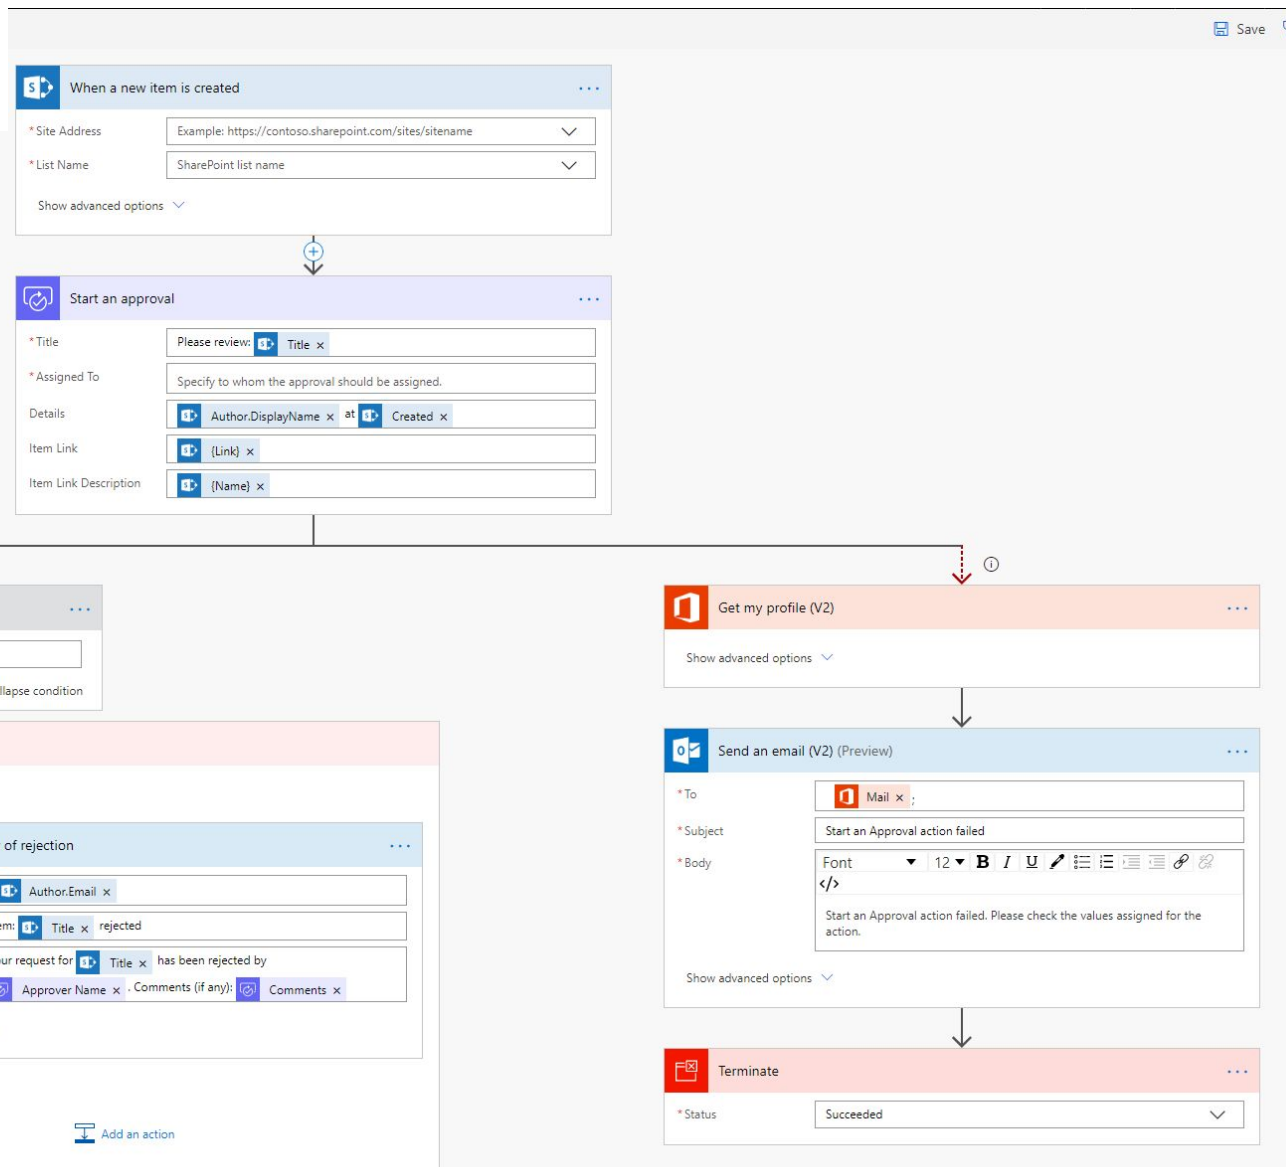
Save

When a new item is created

* Site Address Example: https://contoso.sharepoint.com/sites/sitename

* List Name SharePoint list name

Show advanced options

Start an approval

* Title Please review: Title ×

* Assigned To Specify to whom the approval should be assigned.

Details Author.DisplayName × at Created ×

Item Link {Link} ×

Item Link Description {Name} ×

llapse condition

of rejection

Author.Email ×

em: Title × rejected

ur request for Title × has been rejected by

Approver Name × . Comments (if any): Comments ×

Add an action

Get my profile (V2)

Show advanced options

Send an email (V2) (Preview)

* To Mail × ;

* Subject Start an Approval action failed

* Body Font 12 B I U

</>

Start an Approval action failed. Please check the values assigned for the action.

Show advanced options

Terminate

* Status Succeeded